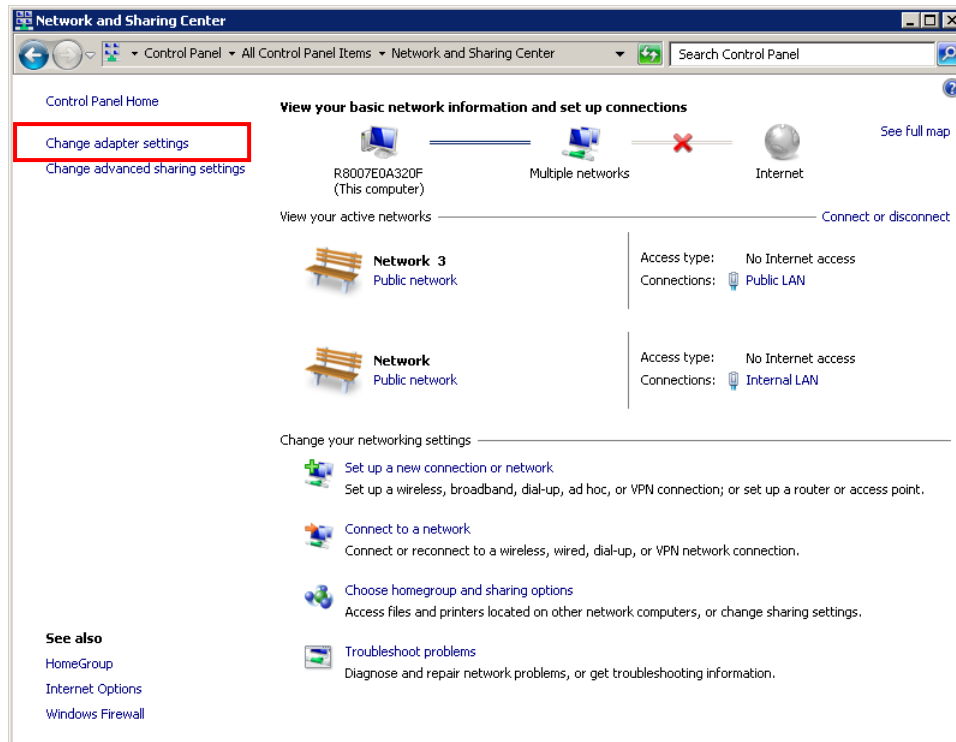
Network and Sharing Center

Control Panel ▸ All Control Panel Items ▸ Network and Sharing Center

Search Control Panel

Control Panel Home

Change adapter settings

Change advanced sharing settings

View your basic network information and set up connections

See full map

R8007E0A320F
(This computer)

Multiple networks

Internet

View your active networks

Connect or disconnect

Network 3
Public network

Access type: No Internet access
Connections: Public LAN

Network
Public network

Access type: No Internet access
Connections: Internal LAN

Change your networking settings

Set up a new connection or network
Set up a wireless, broadband, dial-up, ad hoc, or VPN connection; or set up a router or access point.

Connect to a network
Connect or reconnect to a wireless, wired, dial-up, or VPN network connection.

Choose homegroup and sharing options
Access files and printers located on other network computers, or change sharing settings.

Troubleshoot problems
Diagnose and repair network problems, or get troubleshooting information.

See also

HomeGroup

Internet Options

Windows Firewall